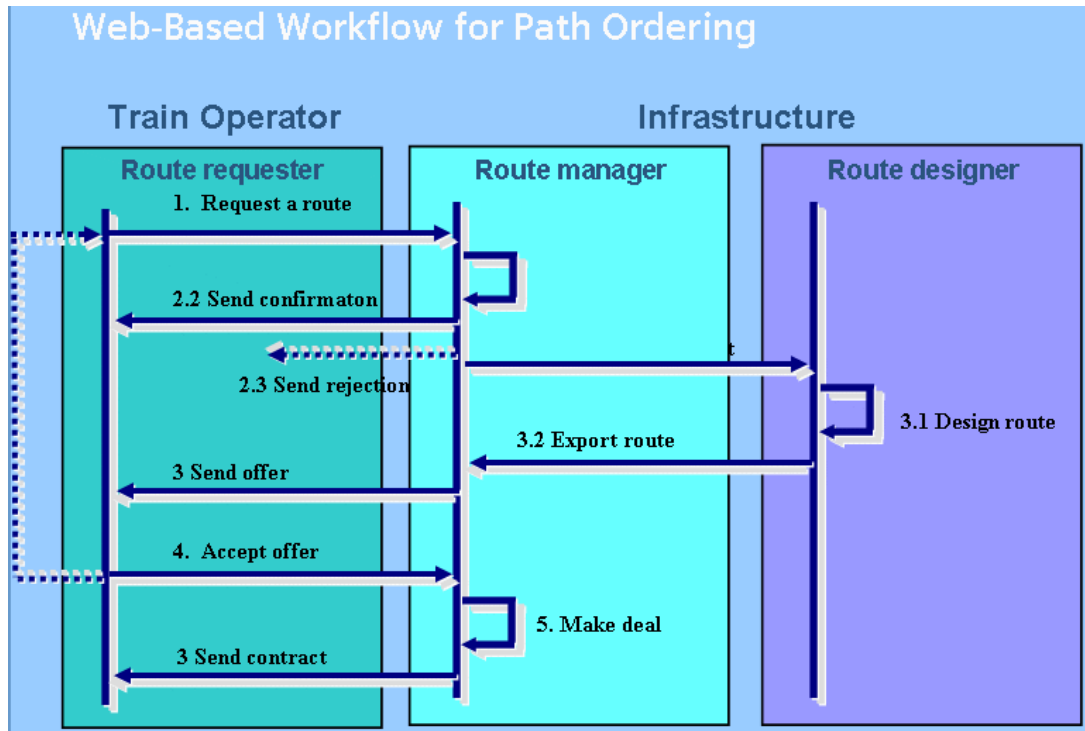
Web-Based Workflow for Path Ordering

Train Operator

Infrastructure

Route requester

Route manager

Route designer

1. Request a route

2.2 Send confirmaton

t

2.3 Send rejection

3.1 Design route

3.2 Export route

3 Send offer

4. Accept offer

5. Make deal

3 Send contract